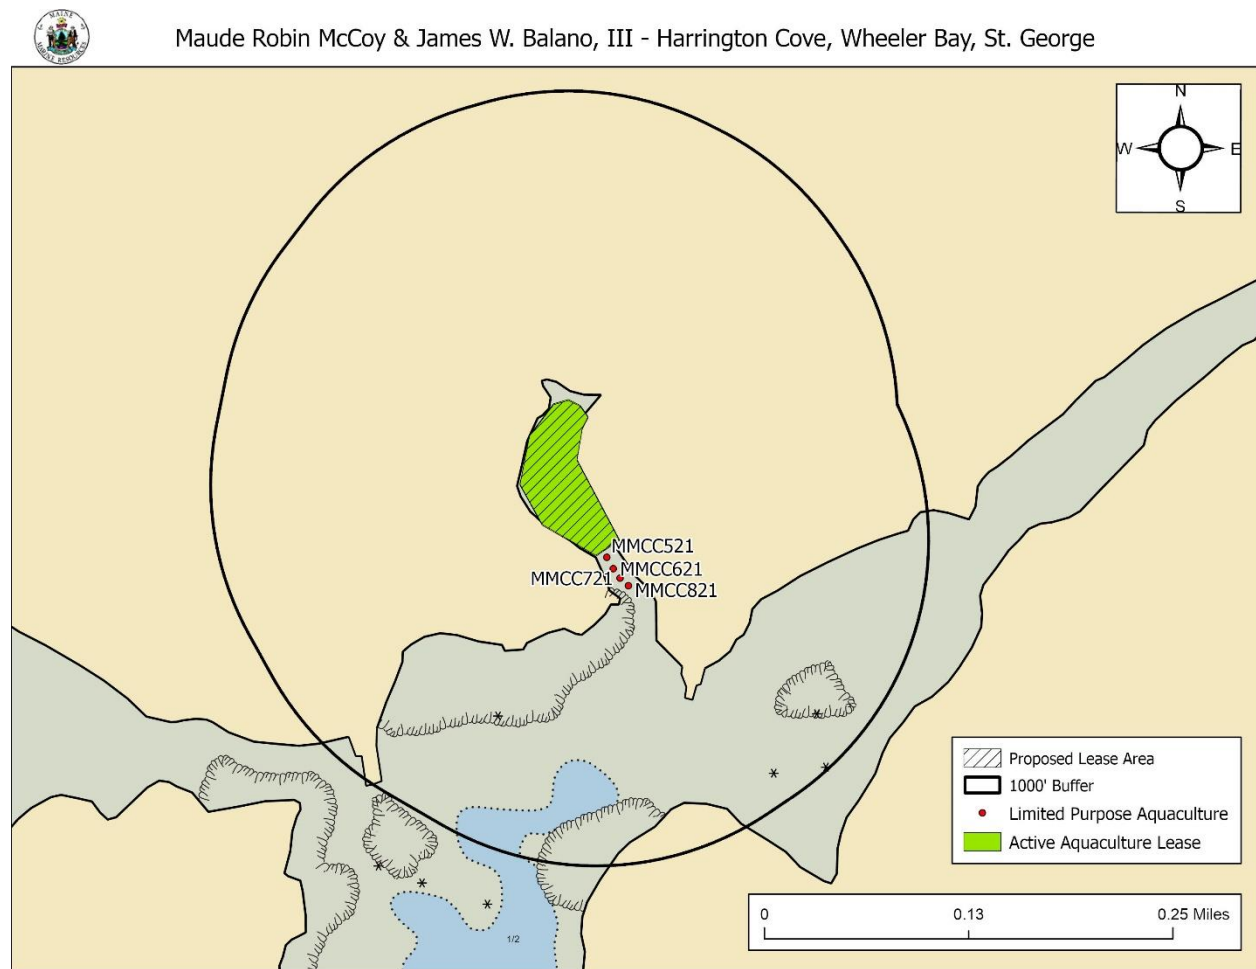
MAINE MARINE RESOURCES

Maude Robin McCoy & James W. Balano, III - Harrington Cove, Wheeler Bay, St. George

N
W
E
S

MMCC521
MMCC621
MMCC721
MMCC821

1/2

Proposed Lease Area
1000' Buffer
Limited Purpose Aquaculture
Active Aquaculture Lease

0
0.13
0.25 Miles